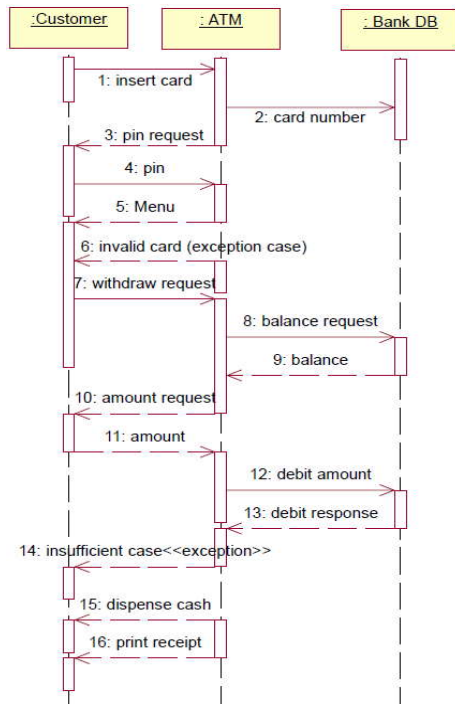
:Customer

: ATM

: Bank DB

1: insert card

2: card number

3: pin request

4: pin

5: Menu

6: invalid card (exception case)

7: withdraw request

8: balance request

9: balance

10: amount request

11: amount

12: debit amount

13: debit response

14: insufficient case<<exception>>

15: dispense cash

16: print receipt